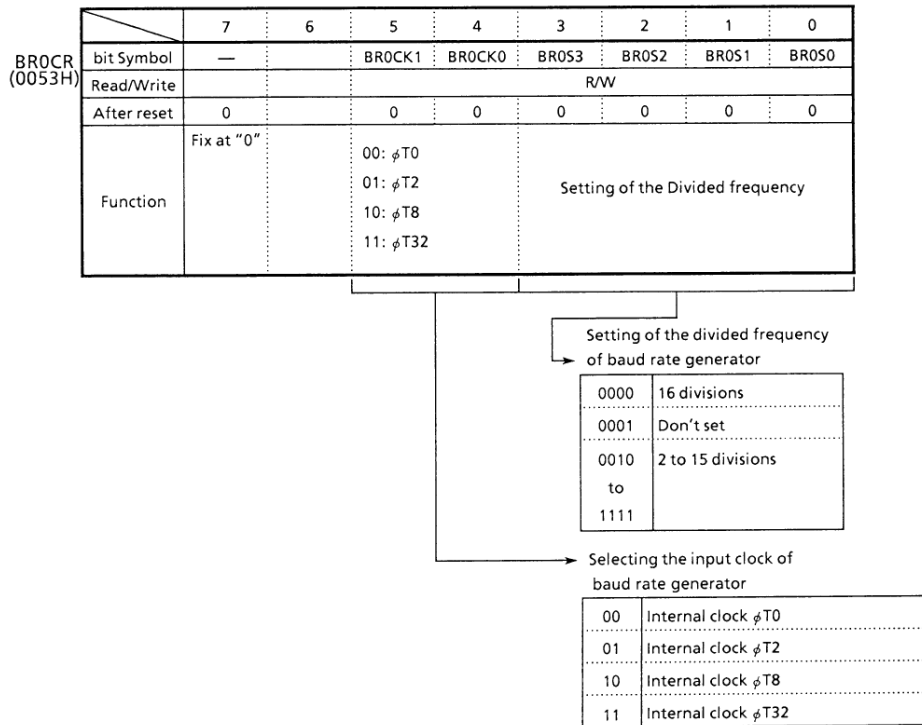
BR0CR
(0053H)

| | 7 | 6 | 5 | 4 | 3 | 2 | 1 | 0 |
|---|---|---|---|---|---|---|---|---|
| bit Symbol | — | | BR0CK1 | BR0CK0 | BR0S3 | BR0S2 | BR0S1 | BR0S0 |
| Read/Write | | | R/W | | | | | |
| After reset | 0 | | 0 | 0 | 0 | 0 | 0 | 0 |
| Function | Fix at "0" | | 00: $\phi$T0<br>01: $\phi$T2<br>10: $\phi$T8<br>11: $\phi$T32 | | Setting of the Divided frequency | | | |

Setting of the divided frequency of baud rate generator

| | |
|---|---|
| 0000 | 16 divisions |
| 0001 | Don't set |
| 0010 to 1111 | 2 to 15 divisions |

Selecting the input clock of baud rate generator

| | |
|---|---|
| 00 | Internal clock $\phi$T0 |
| 01 | Internal clock $\phi$T2 |
| 10 | Internal clock $\phi$T8 |
| 11 | Internal clock $\phi$T32 |